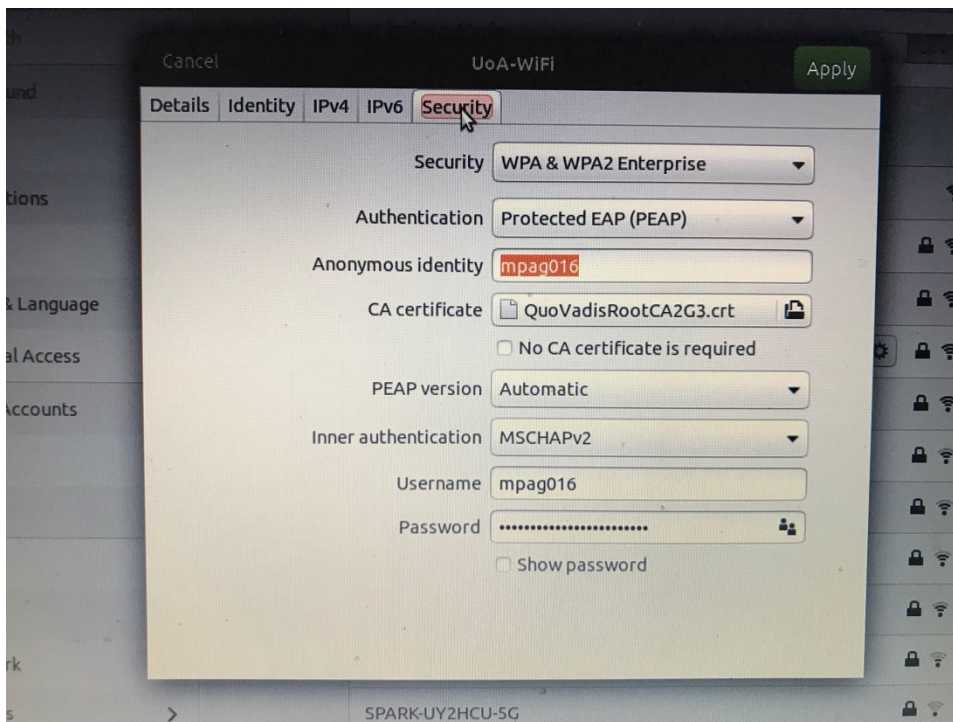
Cancel UoA-WiFi Apply

Details Identity IPv4 IPv6 Security

Security WPA & WPA2 Enterprise

Authentication Protected EAP (PEAP)

Anonymous identity mpag016

CA certificate QuoVadisRootCA2G3.crt

No CA certificate is required

PEAP version Automatic

Inner authentication MSCHAPv2

Username mpag016

Password ••••••••••••••••••••••••

Show password

und

tions

& Language

al Access

Accounts

rk

SPARK-UY2HCU-5G